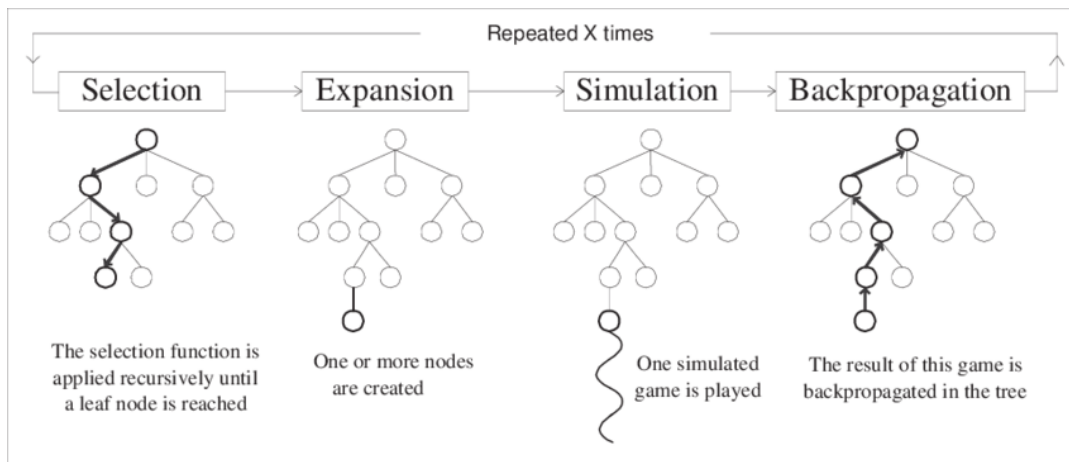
Repeated X times

Selection

Expansion

Simulation

Backpropagation

The selection function is applied recursively until a leaf node is reached

One or more nodes are created

One simulated game is played

The result of this game is backpropagated in the tree